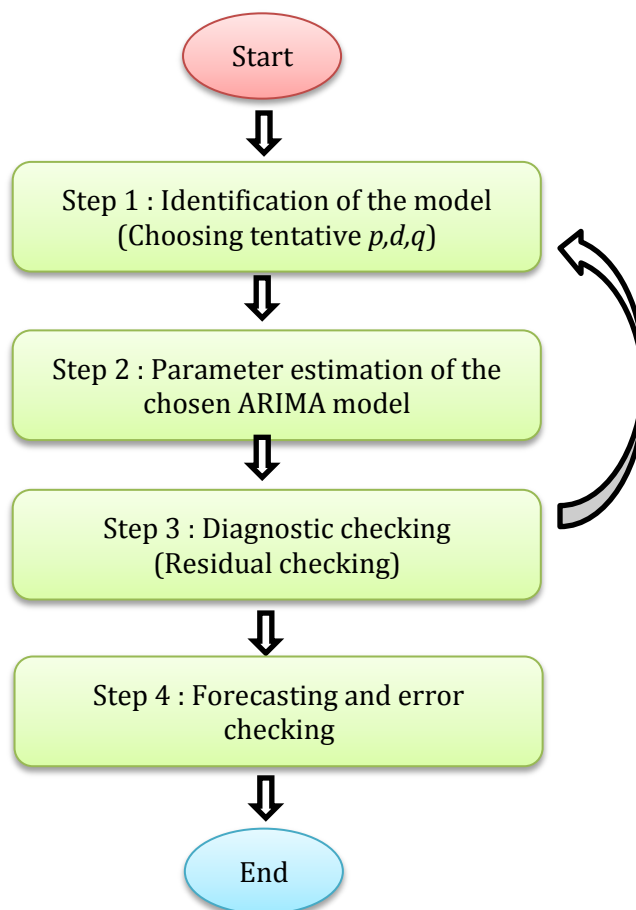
Start

Step 1 : Identification of the model (Choosing tentative *p,d,q*)

Step 2 : Parameter estimation of the chosen ARIMA model

Step 3 : Diagnostic checking (Residual checking)

Step 4 : Forecasting and error checking

End